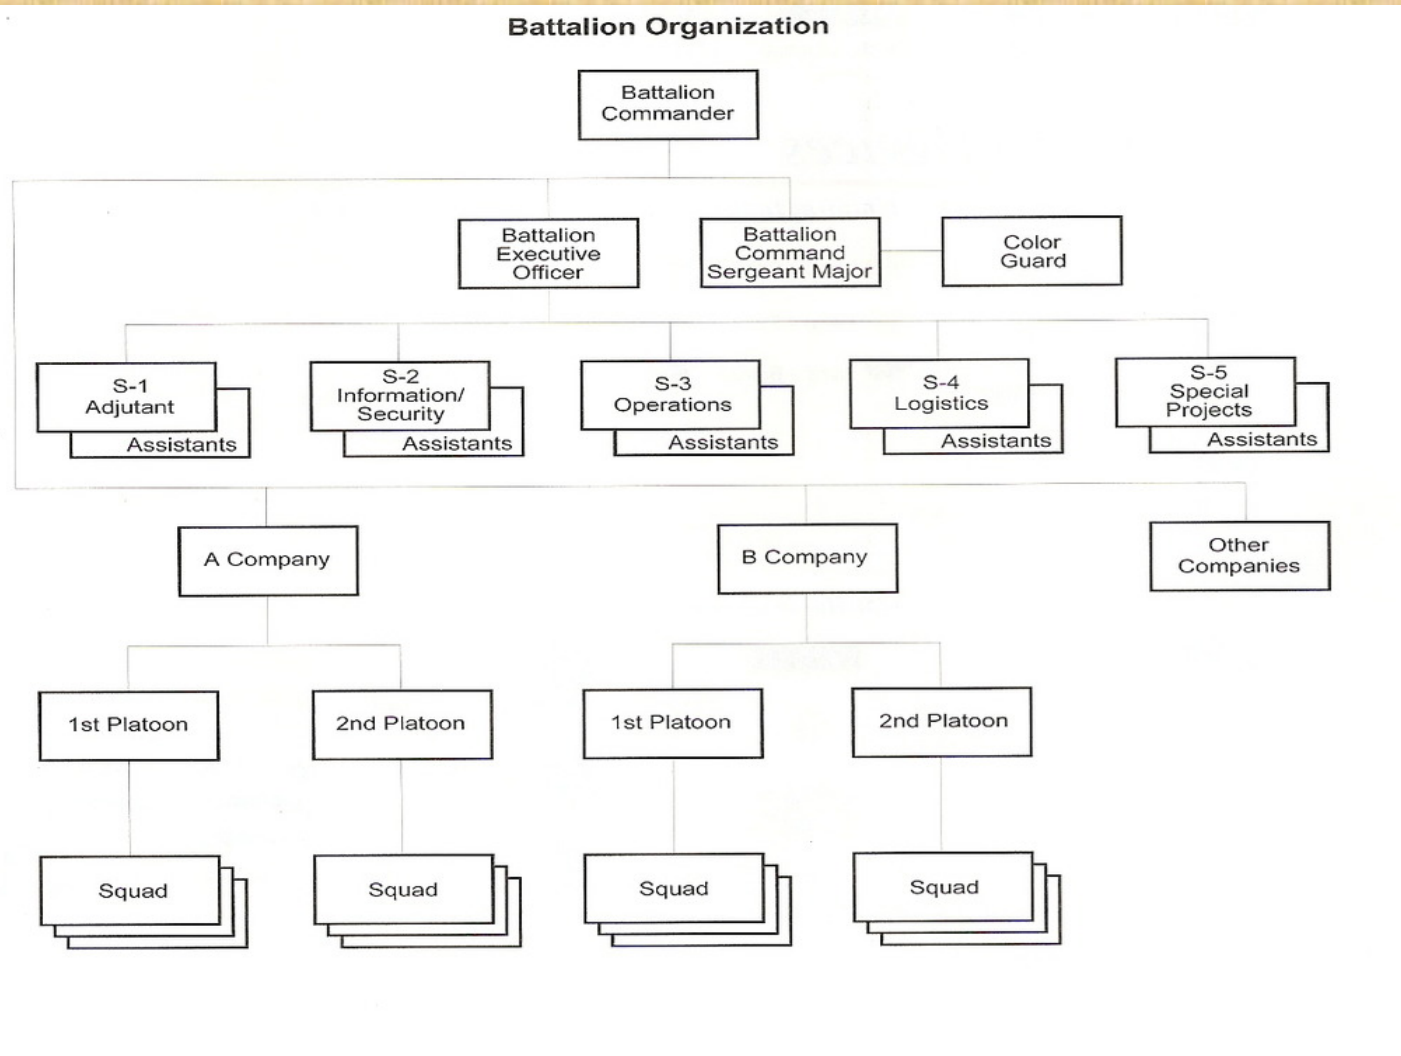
Battalion Organization

Battalion Commander

Battalion Executive Officer

Battalion Command Sergeant Major

Color Guard

S-1 Adjutant

Assistants

S-2 Information/ Security

Assistants

S-3 Operations

Assistants

S-4 Logistics

Assistants

S-5 Special Projects

Assistants

A Company

B Company

Other Companies

1st Platoon

2nd Platoon

1st Platoon

2nd Platoon

Squad

Squad

Squad

Squad